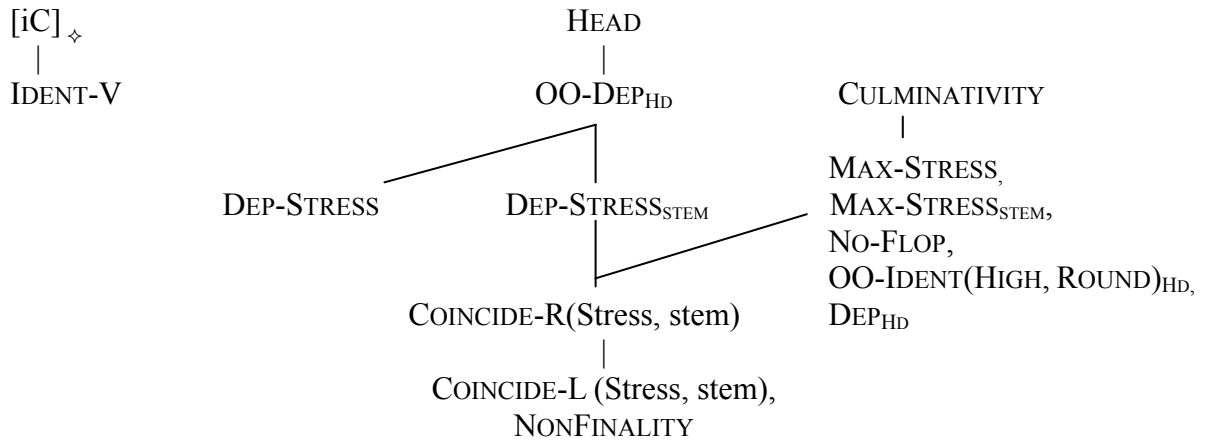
[iC] $_{\diamond}$

IDENT-V

HEAD

OO-DEP$_{HD}$

CULMINATIVITY

DEP-STRESS

DEP-STRESS$_{STEM}$

MAX-STRESS,
MAX-STRESS$_{STEM}$,
NO-FLOP,
OO-IDENT(HIGH, ROUND)$_{HD,}$
DEP$_{HD}$

COINCIDE-R(Stress, stem)

COINCIDE-L (Stress, stem),
NONFINALITY